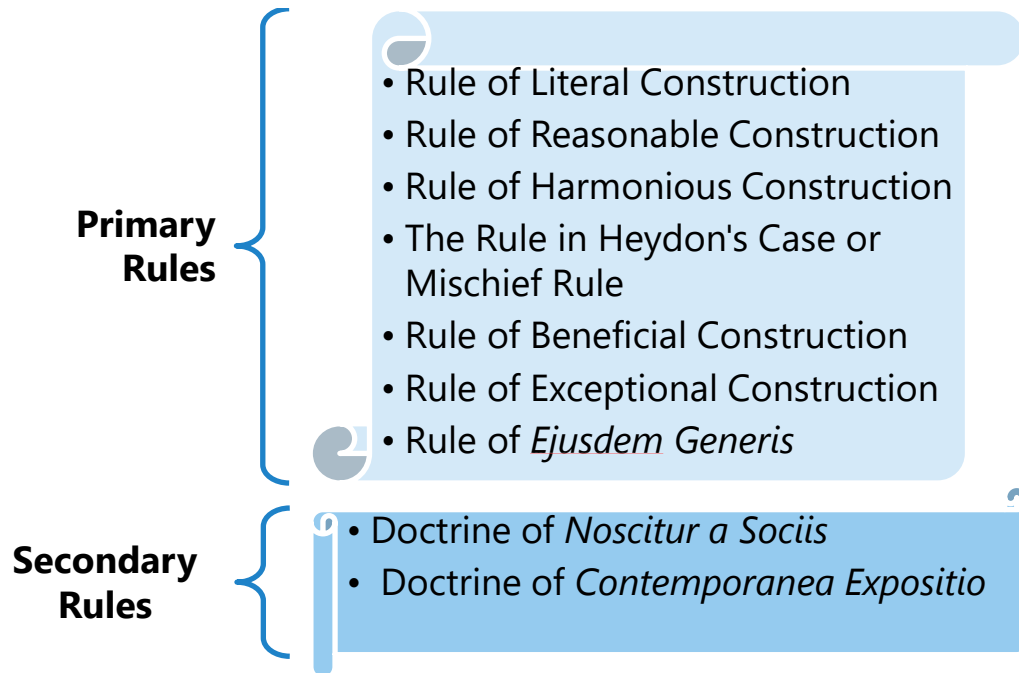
Primary Rules

• Rule of Literal Construction
• Rule of Reasonable Construction
• Rule of Harmonious Construction
• The Rule in Heydon's Case or Mischief Rule
• Rule of Beneficial Construction
• Rule of Exceptional Construction
• Rule of *Ejusdem Generis*

Secondary Rules

• Doctrine of *Noscitur a Sociis*
• Doctrine of *Contemporanea Expositio*